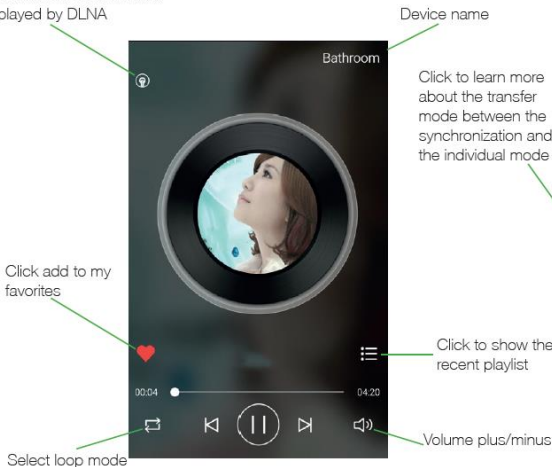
played by DLNA

Device name

Bathroom

Click to learn more about the transfer mode between the synchronization and the individual mode

Click add to my favorites

Click to show the recent playlist

00:04

04:20

Select loop mode

Volume plus/minus